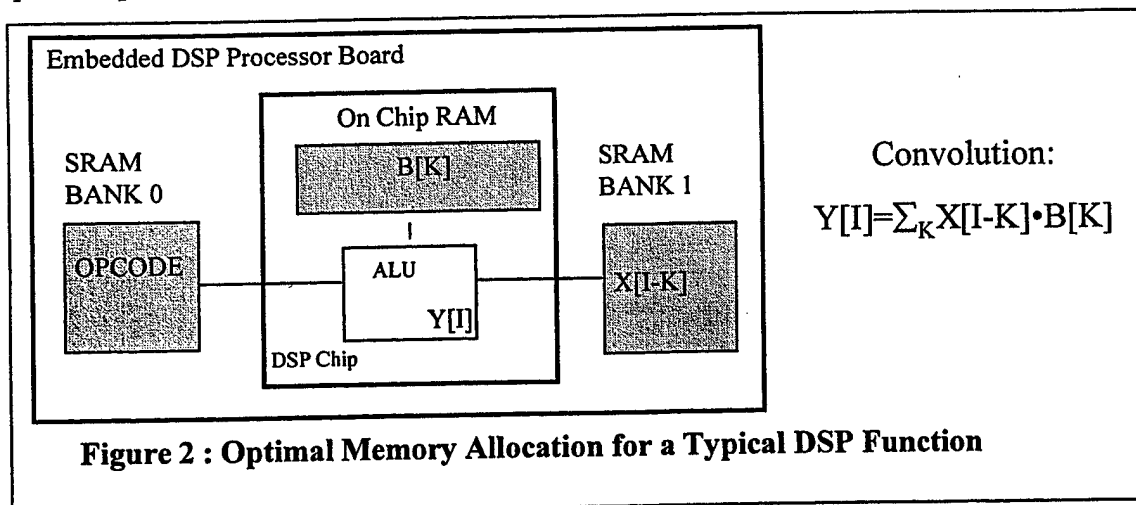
Embedded DSP Processor Board

On Chip RAM

SRAM BANK 0

B[K]

SRAM BANK 1

OPCODE

ALU

Y[I]

X[I-K]

DSP Chip

Convolution:

$Y[I]=\sum_K X[I-K]\cdot B[K]$

Figure 2 : Optimal Memory Allocation for a Typical DSP Function